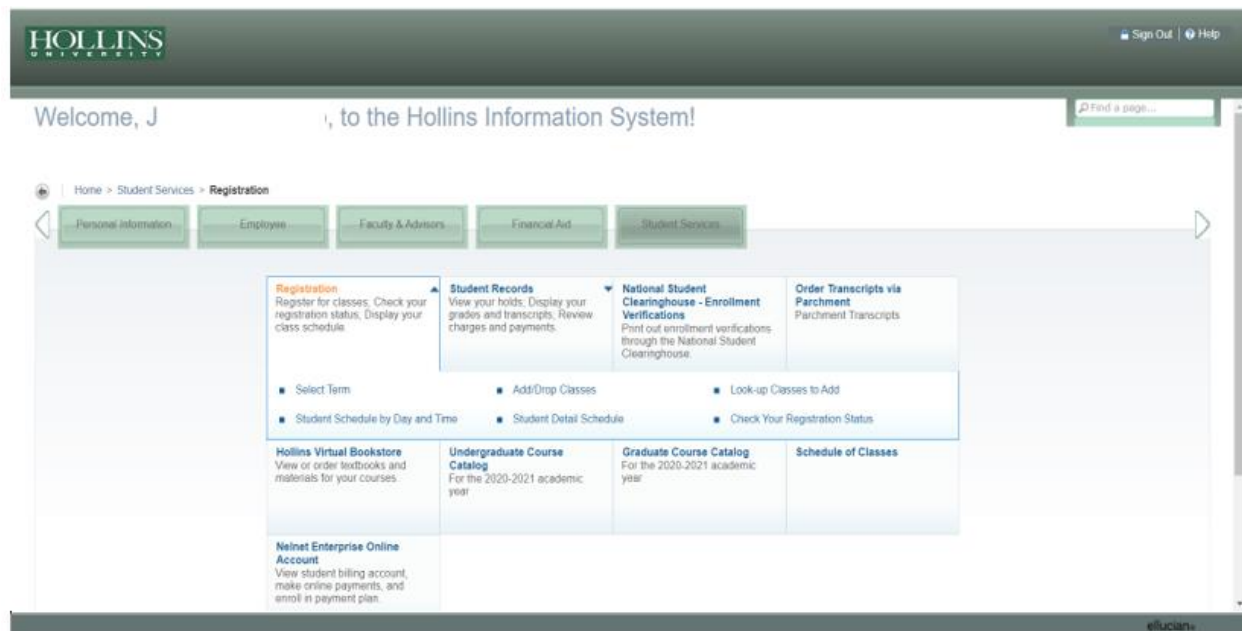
HOLLINS
UNIVERSITY

Sign Out | Help

Welcome, J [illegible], to the Hollins Information System!

Find a page...

Home > Student Services > Registration

Personal Information
Employee
Faculty & Advisors
Financial Aid
Student Services

Registration
Register for classes; Check your registration status; Display your class schedule.

Student Records
View your holds; Display your grades and transcripts; Review charges and payments.

National Student Clearinghouse - Enrollment Verifications
Print out enrollment verifications through the National Student Clearinghouse.

Order Transcripts via Parchment
Parchment Transcripts

Select Term
Add/Drop Classes
Look-up Classes to Add
Student Schedule by Day and Time
Student Detail Schedule
Check Your Registration Status

Hollins Virtual Bookstore
View or order textbooks and materials for your courses.

Undergraduate Course Catalog
For the 2020-2021 academic year

Graduate Course Catalog
For the 2020-2021 academic year

Schedule of Classes

Nelnet Enterprise Online Account
View student billing account, make online payments, and enroll in payment plan.

ellucian.